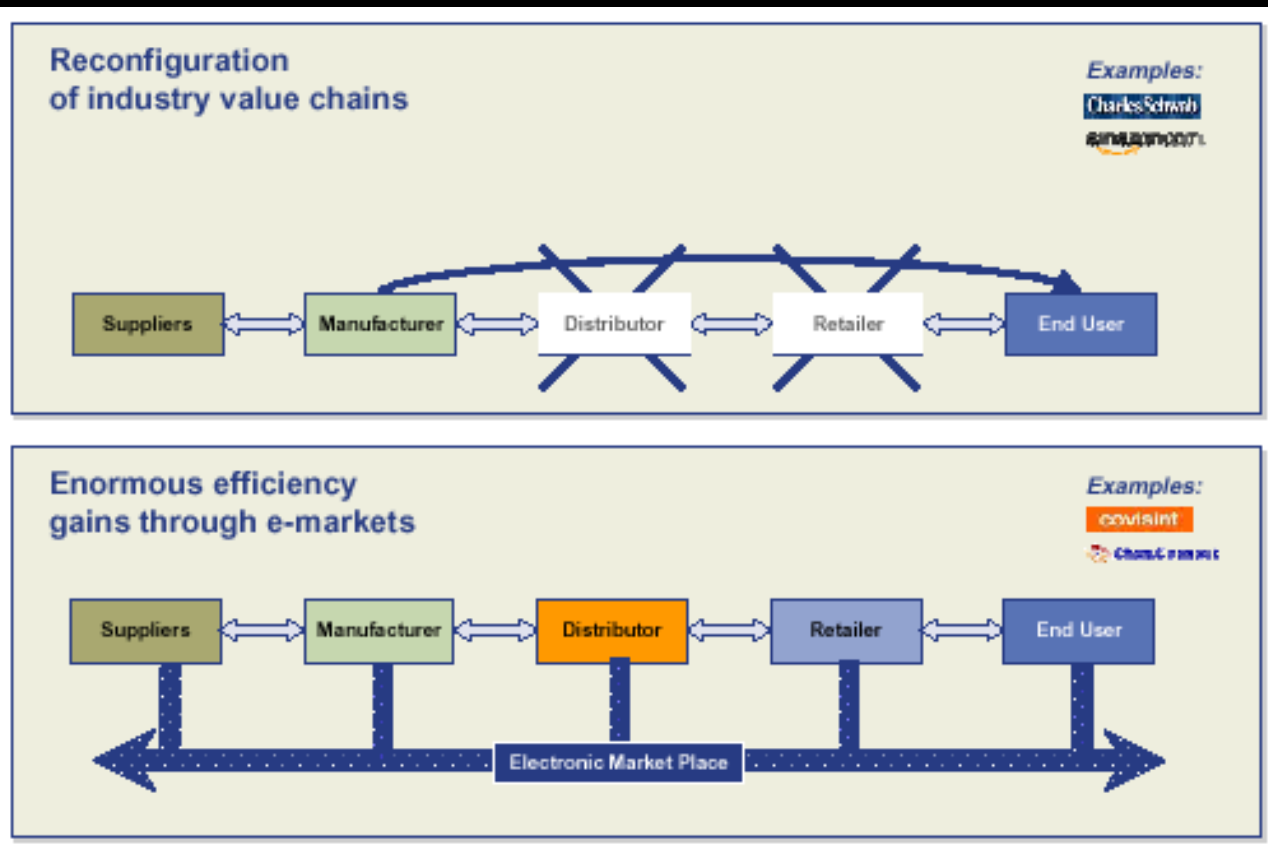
Reconfiguration of industry value chains

Examples:
CharlesSchwab
amazon.com

Suppliers
Manufacturer
Distributor
Retailer
End User

Enormous efficiency gains through e-markets

Examples:
covisint
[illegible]

Suppliers
Manufacturer
Distributor
Retailer
End User

Electronic Market Place